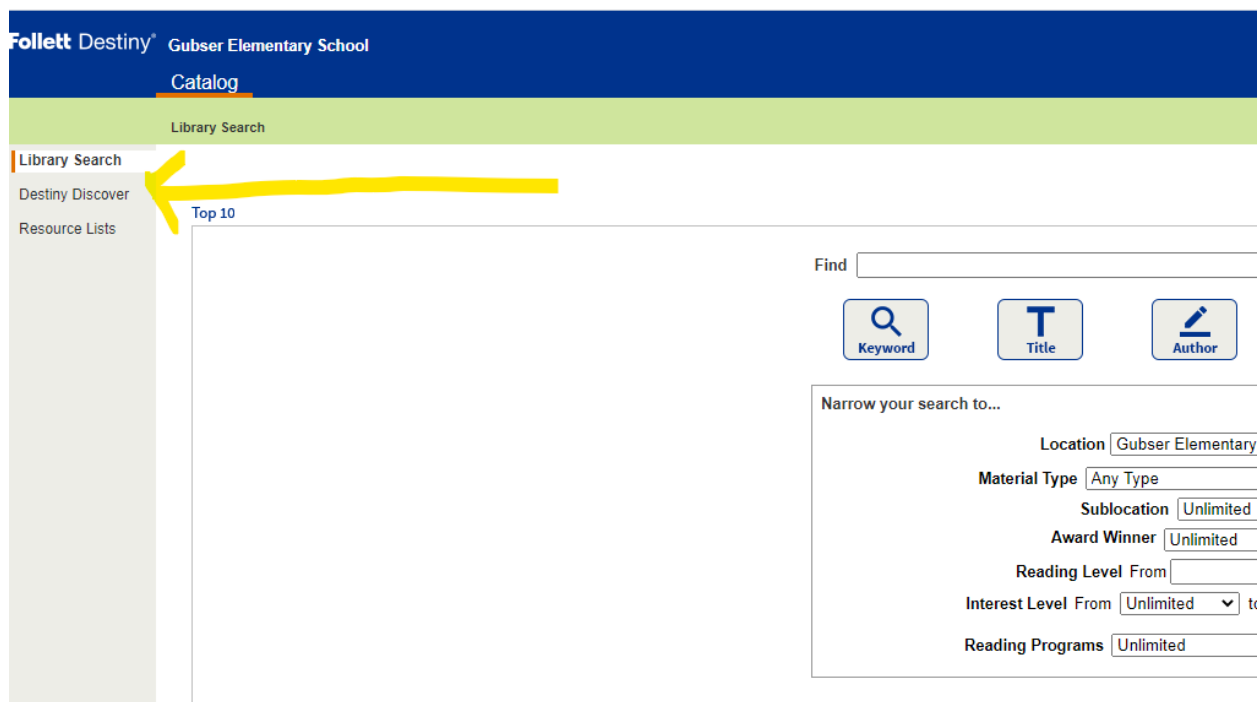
Follett Destiny® Gubser Elementary School

Catalog

Library Search

Library Search
Destiny Discover
Resource Lists

Top 10

Find

Keyword
Title
Author

Narrow your search to...

Location Gubser Elementary
Material Type Any Type
Sublocation Unlimited
Award Winner Unlimited
Reading Level From
Interest Level From Unlimited to
Reading Programs Unlimited